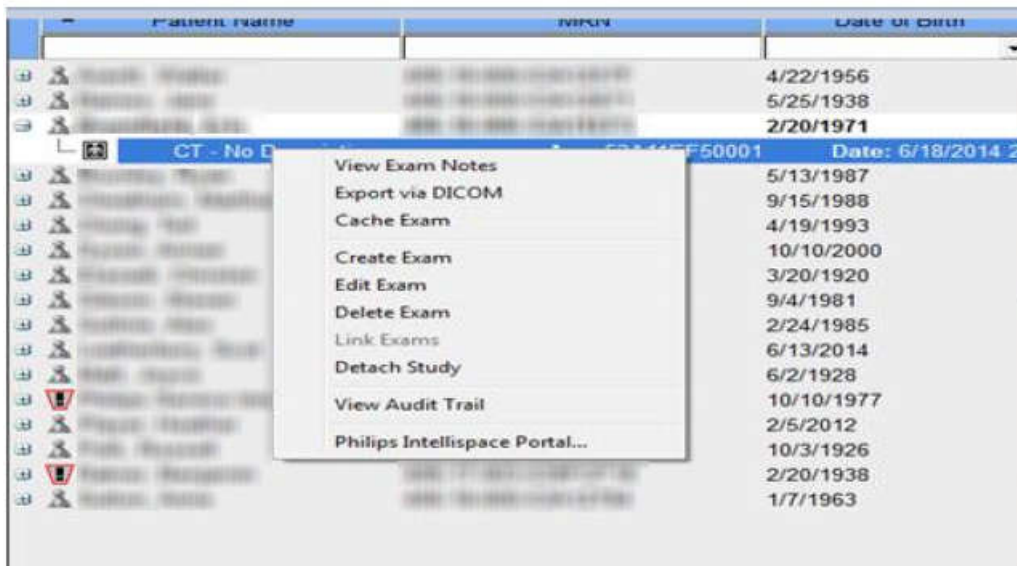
| Patient Name | MRN | Date of Birth |
|---|---|---|
| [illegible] | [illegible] | 4/22/1956 |
| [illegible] | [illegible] | 5/25/1938 |
| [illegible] | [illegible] | 2/20/1971 |
| CT - No D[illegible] | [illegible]F50001 | Date: 6/18/2014 2 |
| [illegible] | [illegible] | 5/13/1987 |
| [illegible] | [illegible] | 9/15/1988 |
| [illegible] | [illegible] | 4/19/1993 |
| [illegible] | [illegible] | 10/10/2000 |
| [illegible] | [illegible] | 3/20/1920 |
| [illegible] | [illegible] | 9/4/1981 |
| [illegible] | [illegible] | 2/24/1985 |
| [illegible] | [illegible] | 6/13/2014 |
| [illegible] | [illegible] | 6/2/1928 |
| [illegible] | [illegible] | 10/10/1977 |
| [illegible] | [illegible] | 2/5/2012 |
| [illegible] | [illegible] | 10/3/1926 |
| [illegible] | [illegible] | 2/20/1938 |
| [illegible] | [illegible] | 1/7/1963 |

View Exam Notes
Export via DICOM
Cache Exam
Create Exam
Edit Exam
Delete Exam
Link Exams
Detach Study
View Audit Trail
Philips Intellispace Portal...